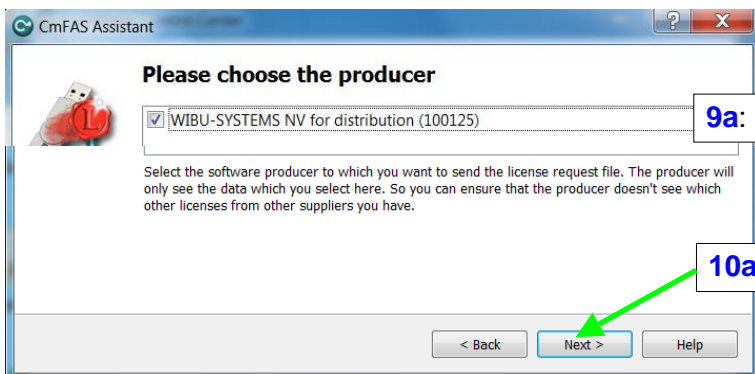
CmFAS Assistant

?

x

Please choose the producer

WIBU-SYSTEMS NV for distribution (100125)

9a:

Select the software producer to which you want to send the license request file. The producer will only see the data which you select here. So you can ensure that the producer doesn't see which other licenses from other suppliers you have.

10a

< Back

Next >

Help